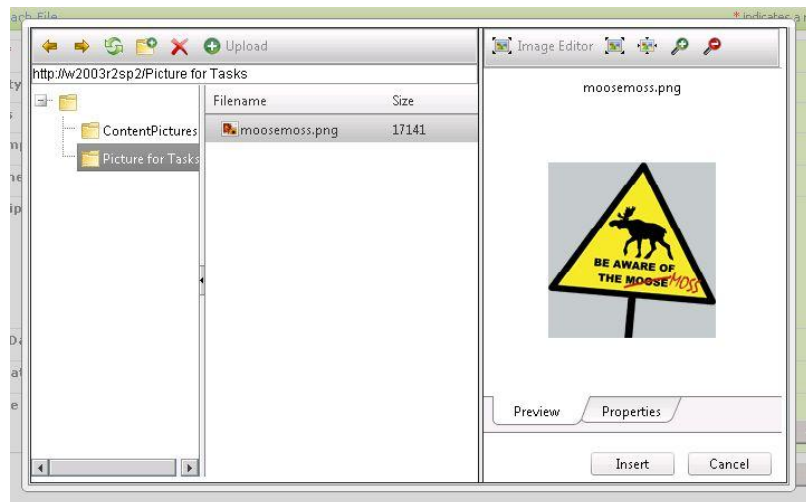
ach File

* indicates a r

ty
s
m
ne
ip
Da
at
e

Upload

http://w2003r2sp2/Picture for Tasks

ContentPictures

Picture for Tasks

| Filename | Size |
|---|---|
| moosemoss.png | 17141 |

Image Editor

moosemoss.png

BE AWARE OF THE MOOSE MOSS

Preview

Properties

Insert

Cancel